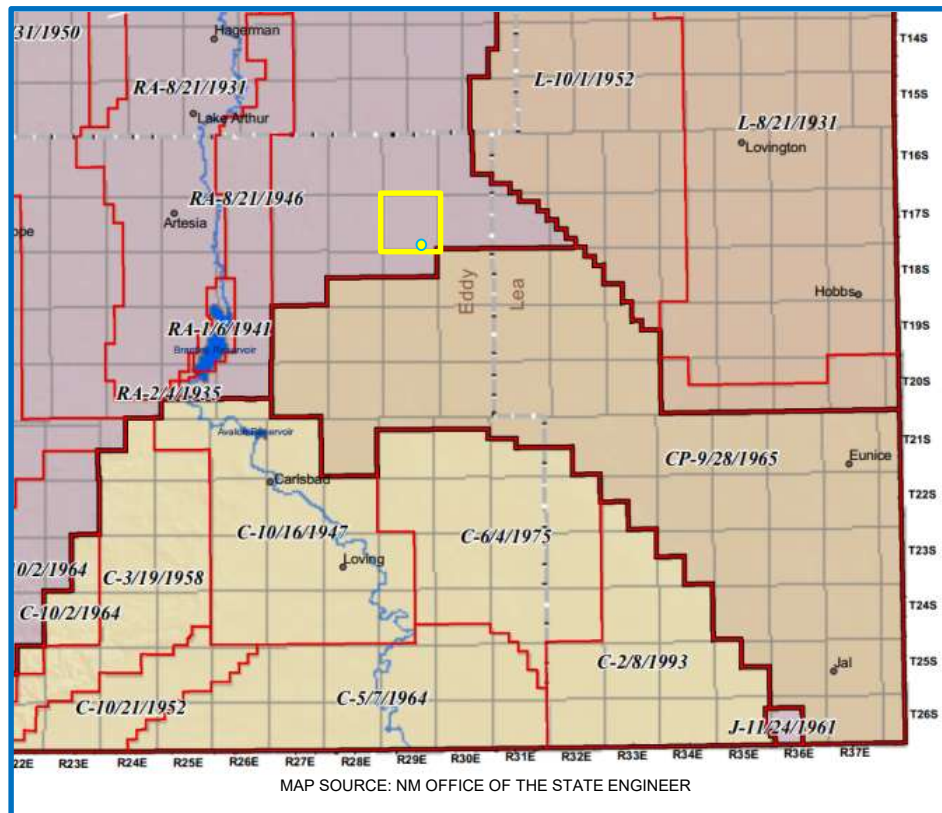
31/1950
Hagerman
RA-8/21/1931
Lake Arthur
L-10/1/1952
L-8/21/1931
Lovington
RA-8/21/1946
Artesia
ope
Eddy
Lea
Hobbs
RA-1/6/1941
Brantley Reservoir
RA-2/1/1935
Avalon Reservoir
Carlsbad
CP-9/28/1965
Eunice
C-10/16/1947
C-6/4/1975
Loving
10/2/1964
C-3/19/1958
C-10/2/1964
C-2/8/1993
Jal
C-10/21/1952
C-5/7/1964
J-11/24/1961
T14S
T15S
T16S
T17S
T18S
T19S
T20S
T21S
T22S
T23S
T24S
T25S
T26S
22E R23E R24E R25E R26E R27E R28E R29E R30E R31E R32E R33E R34E R35E R36E R37E
MAP SOURCE: NM OFFICE OF THE STATE ENGINEER